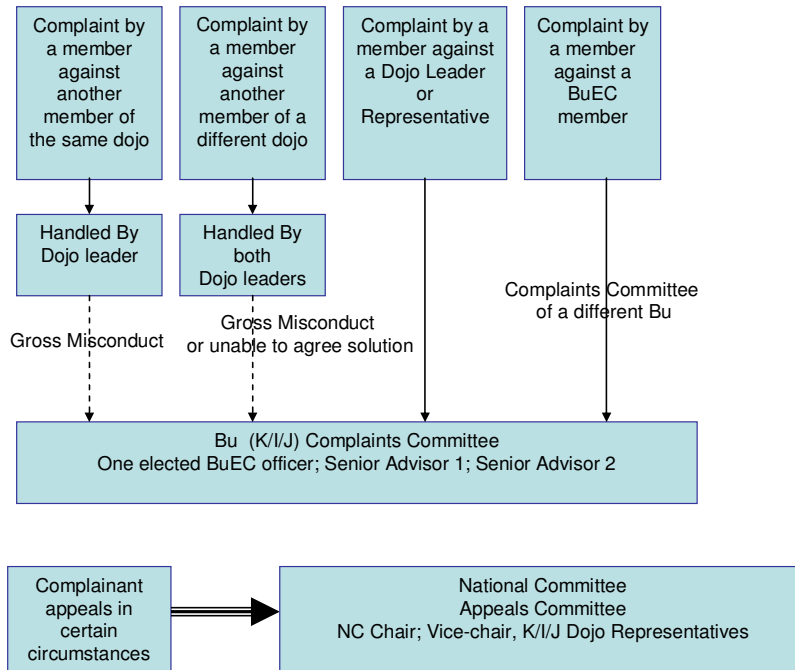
Complaint by a member against another member of the same dojo

Complaint by a member against another member of a different dojo

Complaint by a member against a Dojo Leader or Representative

Complaint by a member against a BuEC member

Handled By Dojo leader

Handled By both Dojo leaders

Complaints Committee of a different Bu

Gross Misconduct

Gross Misconduct or unable to agree solution

Bu (K/I/J) Complaints Committee
One elected BuEC officer; Senior Advisor 1; Senior Advisor 2

Complainant appeals in certain circumstances

National Committee
Appeals Committee
NC Chair; Vice-chair, K/I/J Dojo Representatives